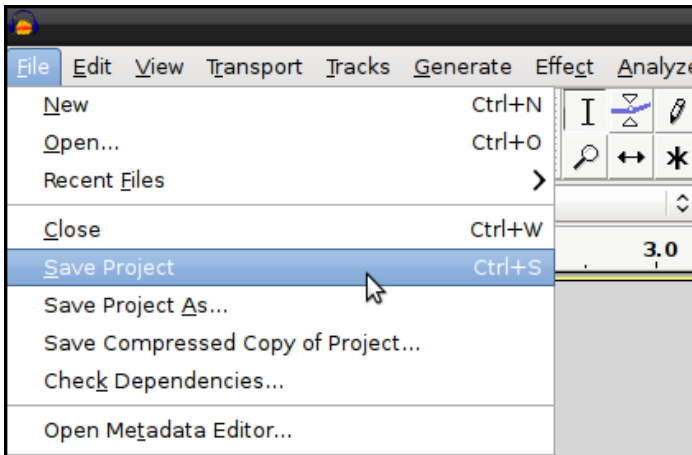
File Edit View Transport Tracks Generate Effect Analyze

New Ctrl+N
Open... Ctrl+O
Recent Files

Close Ctrl+W
Save Project Ctrl+S
Save Project As...
Save Compressed Copy of Project...
Check Dependencies...

Open Metadata Editor...

3.0